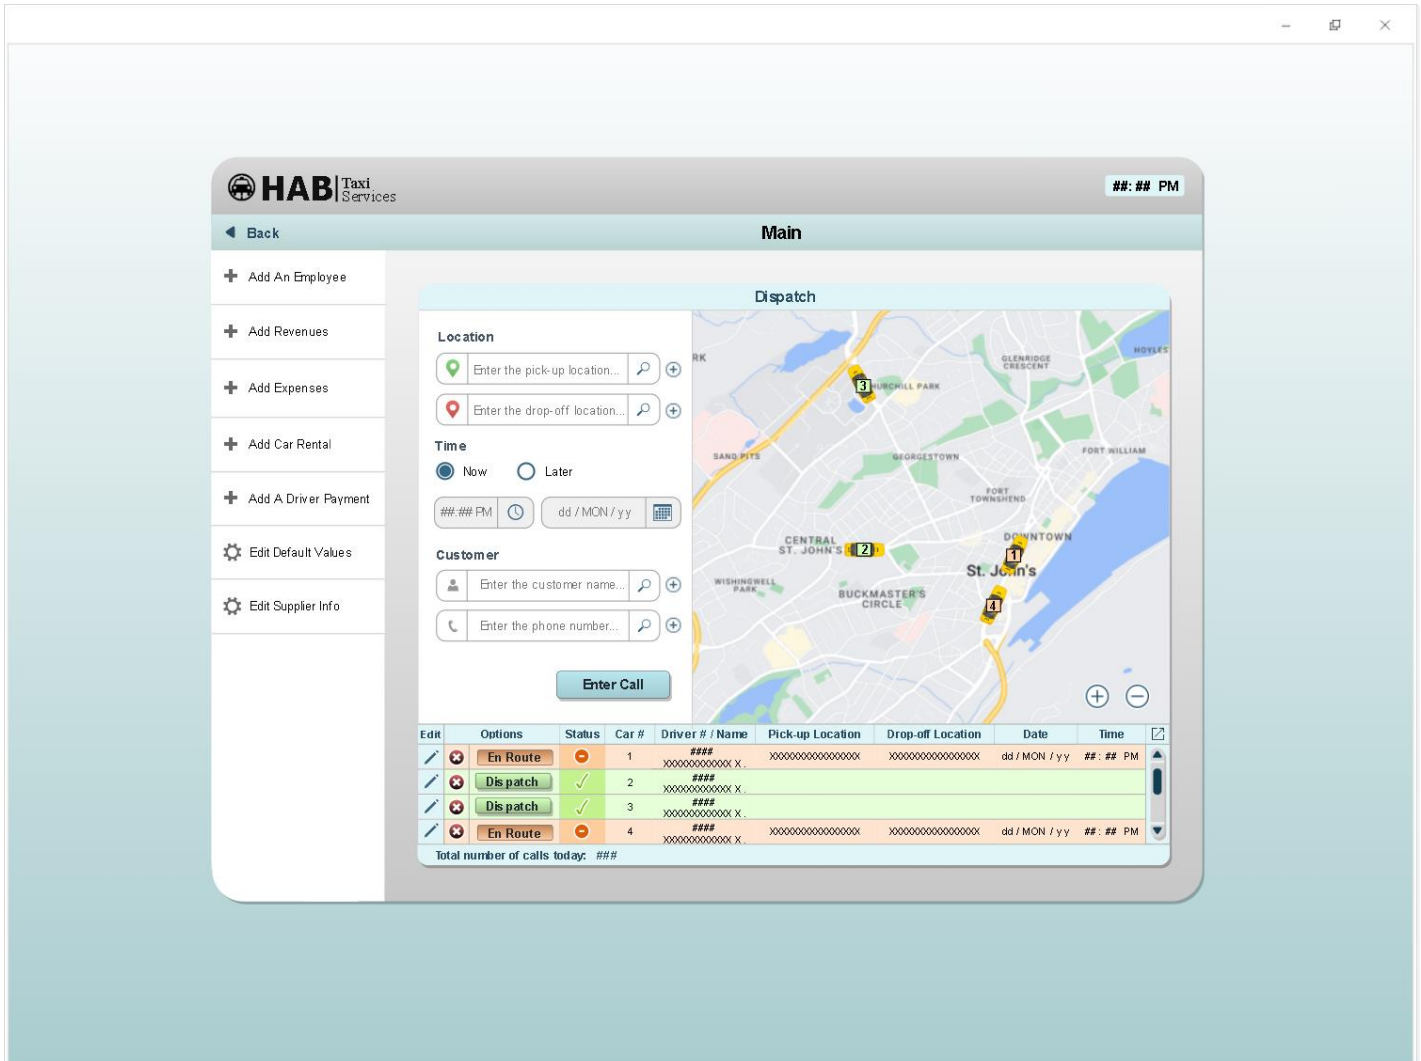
HAB Taxi Services

##: ## PM

Back

Main

Add An Employee

Add Revenues

Add Expenses

Add Car Rental

Add A Driver Payment

Edit Default Values

Edit Supplier Info

Dispatch

Location

Enter the pick-up location...

Enter the drop-off location...

Time

Now

Later

##:## PM

dd / MON / yy

Customer

Enter the customer name...

Enter the phone number...

Enter Call

RK
CHURCHILL PARK
GLENRIDGE CRESCENT
HOYLES
SAND PITS
GEORGESTOWN
FORT WILLIAM
FORT TOWNSHEND
CENTRAL ST. JOHN'S
DOWNTOWN
St. John's
WISHINGWELL PARK
BUCKMASTER'S CIRCLE

3
2
1
4

| Edit | Options | Status | Car # | Driver # / Name | Pick-up Location | Drop-off Location | Date | Time |
|---|---|---|---|---|---|---|---|---|
| | En Route | | 1 | #### XXXXXXXXXXXX X. | XXXXXXXXXXXXXXXX | XXXXXXXXXXXXXXXX | dd / MON / yy | ## : ## PM |
| | Dispatch | | 2 | #### XXXXXXXXXXXX X. | | | | |
| | Dispatch | | 3 | #### XXXXXXXXXXXX X. | | | | |
| | En Route | | 4 | #### XXXXXXXXXXXX X. | XXXXXXXXXXXXXXXX | XXXXXXXXXXXXXXXX | dd / MON / yy | ## : ## PM |

Total number of calls today: ###